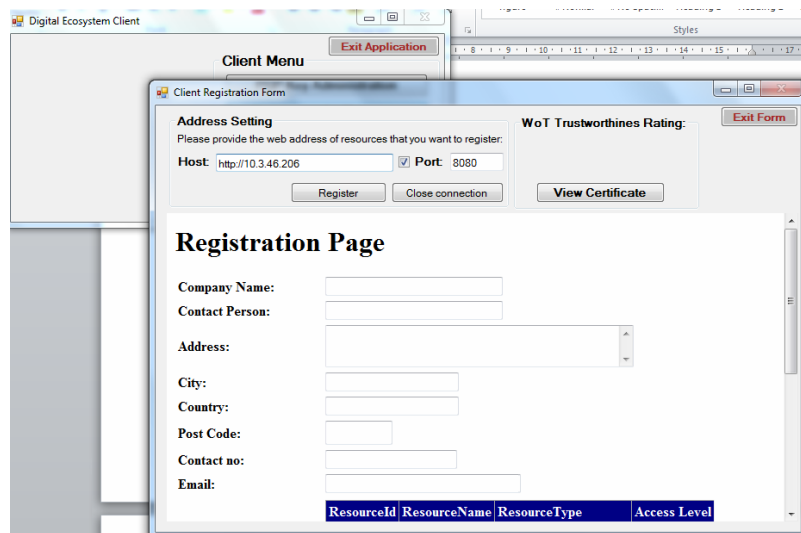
Digital Ecosystem Client

Exit Application

Client Menu

Styles

Client Registration Form

Address Setting

Please provide the web address of resources that you want to register:

Host: http://10.3.46.206 ☑ Port: 8080

Register Close connection

WoT Trustworthines Rating:

View Certificate

Exit Form

Registration Page

Company Name:

Contact Person:

Address:

City:

Country:

Post Code:

Contact no:

Email:

| ResourceId | ResourceName | ResourceType | Access Level |
|---|---|---|---|